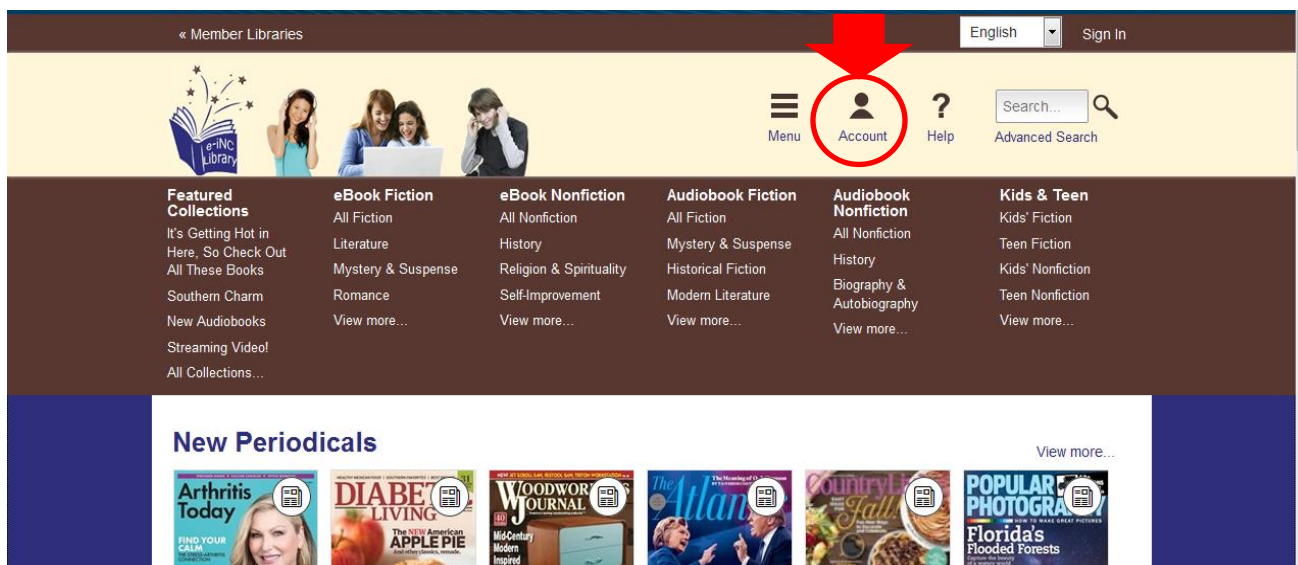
« Member Libraries

English

Sign In

e-iNC Library

Menu

Account

Help

Search...

Advanced Search

Featured Collections
It's Getting Hot in Here, So Check Out All These Books
Southern Charm
New Audiobooks
Streaming Video!
All Collections...

eBook Fiction
All Fiction
Literature
Mystery & Suspense
Romance
View more...

eBook Nonfiction
All Nonfiction
History
Religion & Spirituality
Self-Improvement
View more...

Audiobook Fiction
All Fiction
Mystery & Suspense
Historical Fiction
Modern Literature
View more...

Audiobook Nonfiction
All Nonfiction
History
Biography & Autobiography
View more...

Kids & Teen
Kids' Fiction
Teen Fiction
Kids' Nonfiction
Teen Nonfiction
View more...

New Periodicals

View more...

Arthritis Today
FIND YOUR CALM

DIABETES LIVING
The NEW American APPLE PIE

WOODWORKER'S JOURNAL
Mid-Century Modern Inspired

The Atlantic

Country Living Fall

POPULAR PHOTOGRAPHY
Florida's Flooded Forests